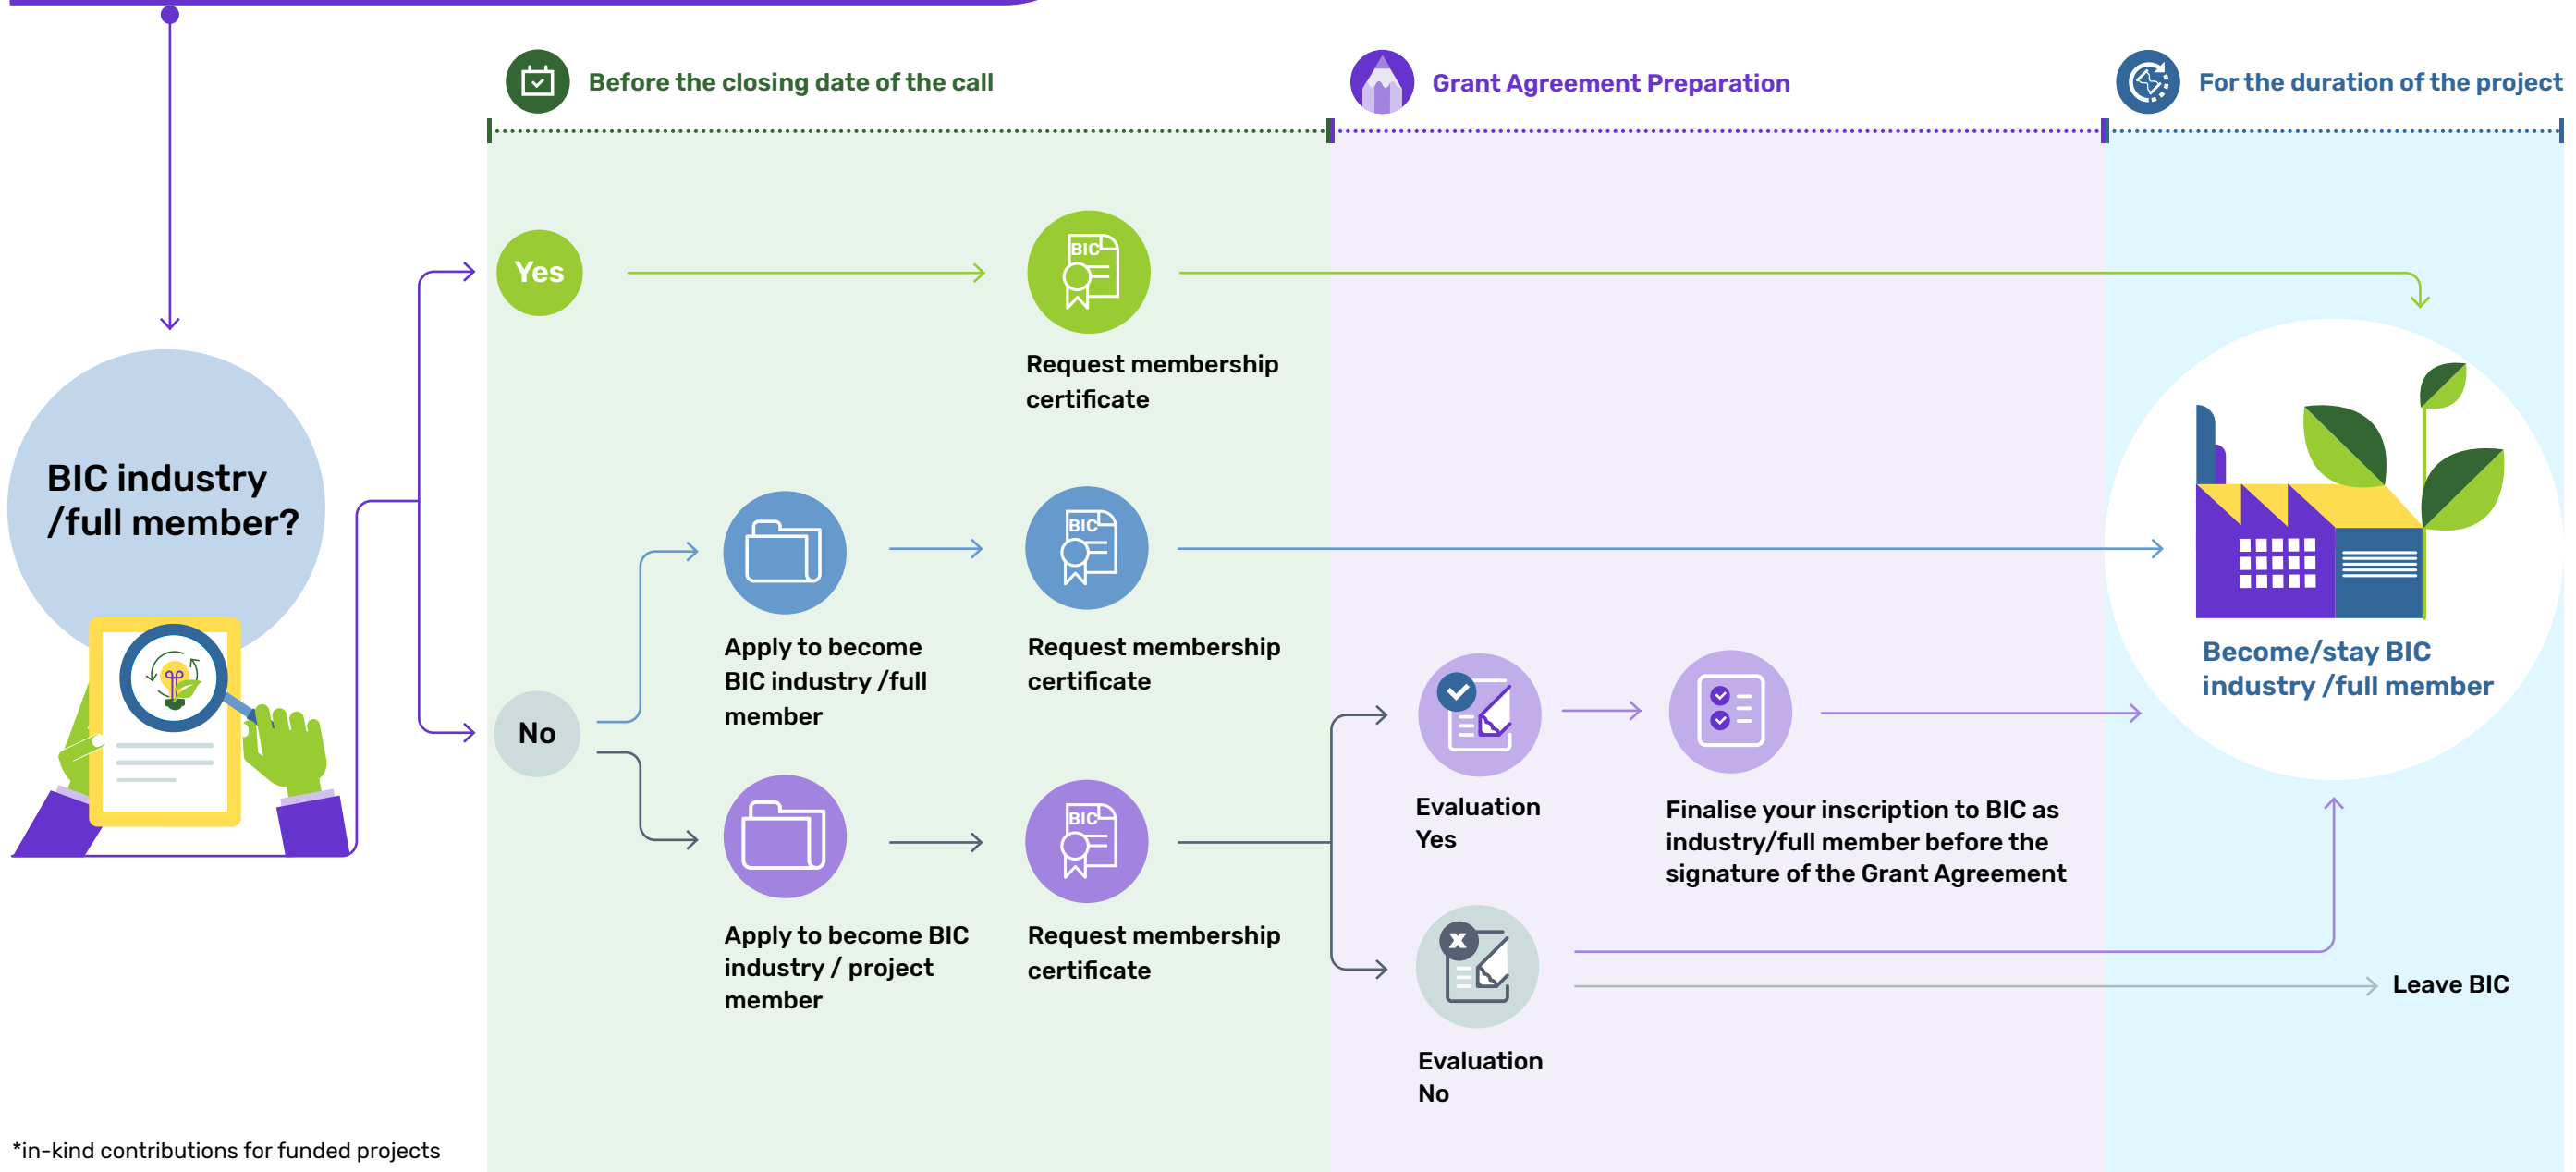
Before the closing date of the call

Grant Agreement Preparation

For the duration of the project

BIC industry /full member?

Yes

BIC

Request membership certificate

No

Apply to become BIC industry /full member

BIC

Request membership certificate

Apply to become BIC industry / project member

BIC

Request membership certificate

Evaluation Yes

Finalise your inscription to BIC as industry/full member before the signature of the Grant Agreement

Evaluation No

Become/stay BIC industry /full member

Leave BIC

*in-kind contributions for funded projects